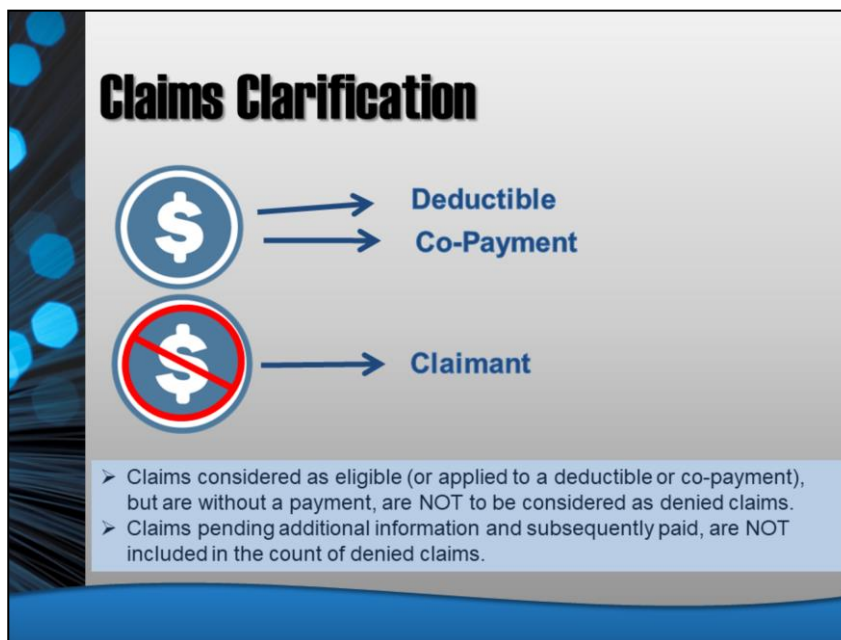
Claims Clarification

$

Deductible

Co-Payment

$

Claimant

➢ Claims considered as eligible (or applied to a deductible or co-payment), but are without a payment, are NOT to be considered as denied claims.
➢ Claims pending additional information and subsequently paid, are NOT included in the count of denied claims.